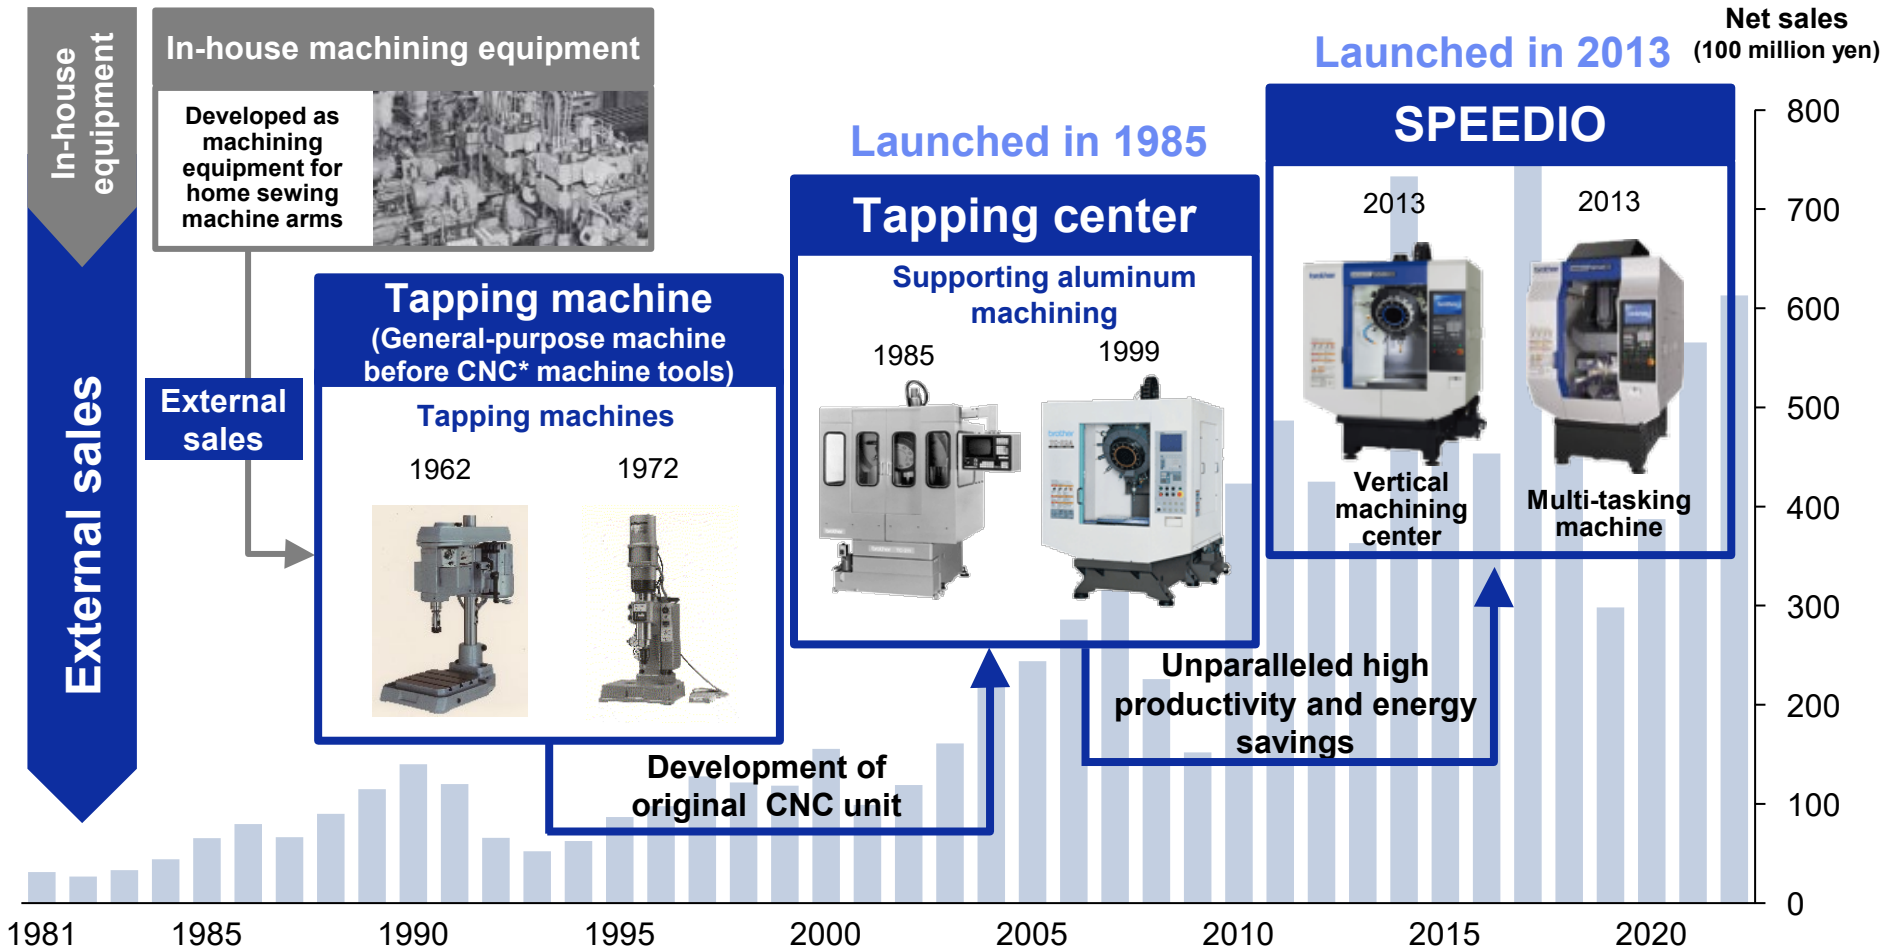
In-house equipment

In-house machining equipment

Developed as machining equipment for home sewing machine arms

External sales

External sales

Tapping machine
(General-purpose machine before CNC* machine tools)

Tapping machines

1962

1972

Launched in 1985

Tapping center

Supporting aluminum machining

1985

1999

Launched in 2013

SPEEDIO

2013

2013

Vertical machining center

Multi-tasking machine

Net sales
(100 million yen)

800
700
600
500
400
300
200
100
0

Unparalleled high productivity and energy savings

Development of original CNC unit

1981 1985 1990 1995 2000 2005 2010 2015 2020